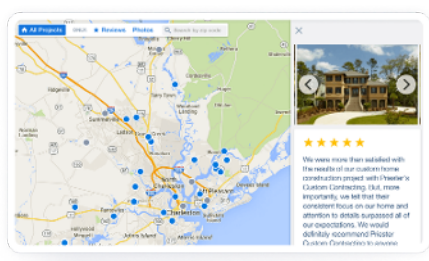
All Projects | Reviews | Photos | Search by work

Summerville
Ladson
Charleston
Mount Pleasant

×

We were more than satisfied with the results of our custom home construction project with Priester's Custom Contracting. But, more importantly, we felt that their constant focus on our home and attention to details surpassed all of our expectations. We would definitely recommend Priester Custom Contracting to anyone